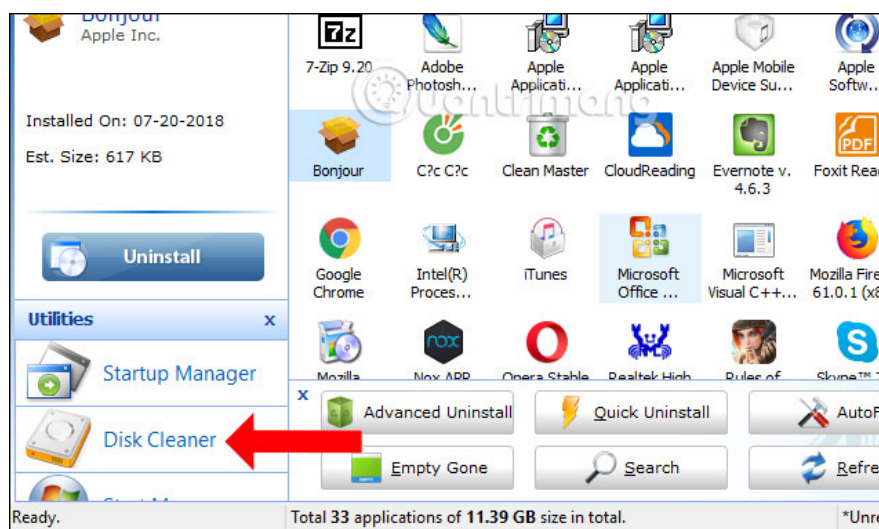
Bonjour
Apple Inc.

Installed On: 07-20-2018

Est. Size: 617 KB

Uninstall

Utilities x

Startup Manager

Disk Cleaner

7-Zip 9.20
Adobe Photosh...
Apple Applicati...
Apple Applicati...
Apple Mobile Device Su...
Apple Softw...

Bonjour
C?c C?c
Clean Master
CloudReading
Evernote v. 4.6.3
Foxit Read

Google Chrome
Intel(R) Proces...
iTunes
Microsoft Office ...
Microsoft Visual C++...
Mozilla Fire 61.0.1 (x8

Mozilla
Nox APP
Opera Stable
Realtek High
Rules of
Skype™ 7

x

Advanced Uninstall
Quick Uninstall
AutoF
Empty Gone
Search
Refre

Ready.
Total 33 applications of 11.39 GB size in total.
*Unre